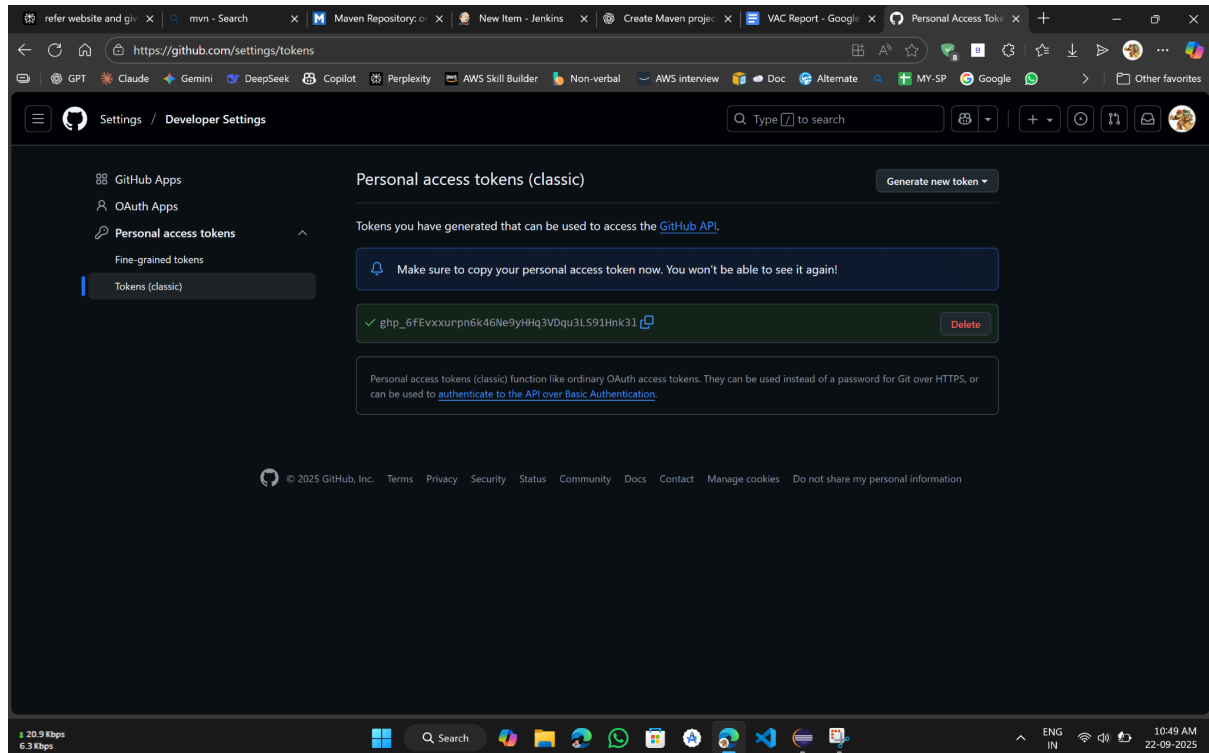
refer website and giv × mvn - Search × Maven Repository: or × New Item - Jenkins × Create Maven projec × VAC Report - Google × Personal Access Toke × +

https://github.com/settings/tokens

GPT Claude Gemini DeepSeek Copilot Perplexity AWS Skill Builder Non-verbal AWS interview Doc Alternate MY-SP Google Other favorites

Settings / Developer Settings

Type / to search

GitHub Apps
OAuth Apps
Personal access tokens
Fine-grained tokens
Tokens (classic)

Personal access tokens (classic)

Generate new token

Tokens you have generated that can be used to access the GitHub API.

Make sure to copy your personal access token now. You won't be able to see it again!

ghp_6fEvxxurpn6k46Ne9yHHq3VDqu3LS91Hnk31

Delete

Personal access tokens (classic) function like ordinary OAuth access tokens. They can be used instead of a password for Git over HTTPS, or can be used to authenticate to the API over Basic Authentication.

© 2025 GitHub, Inc. Terms Privacy Security Status Community Docs Contact Manage cookies Do not share my personal information

20.9 Kbps
6.3 Kbps

Search

ENG
IN

10:49 AM
22-09-2025